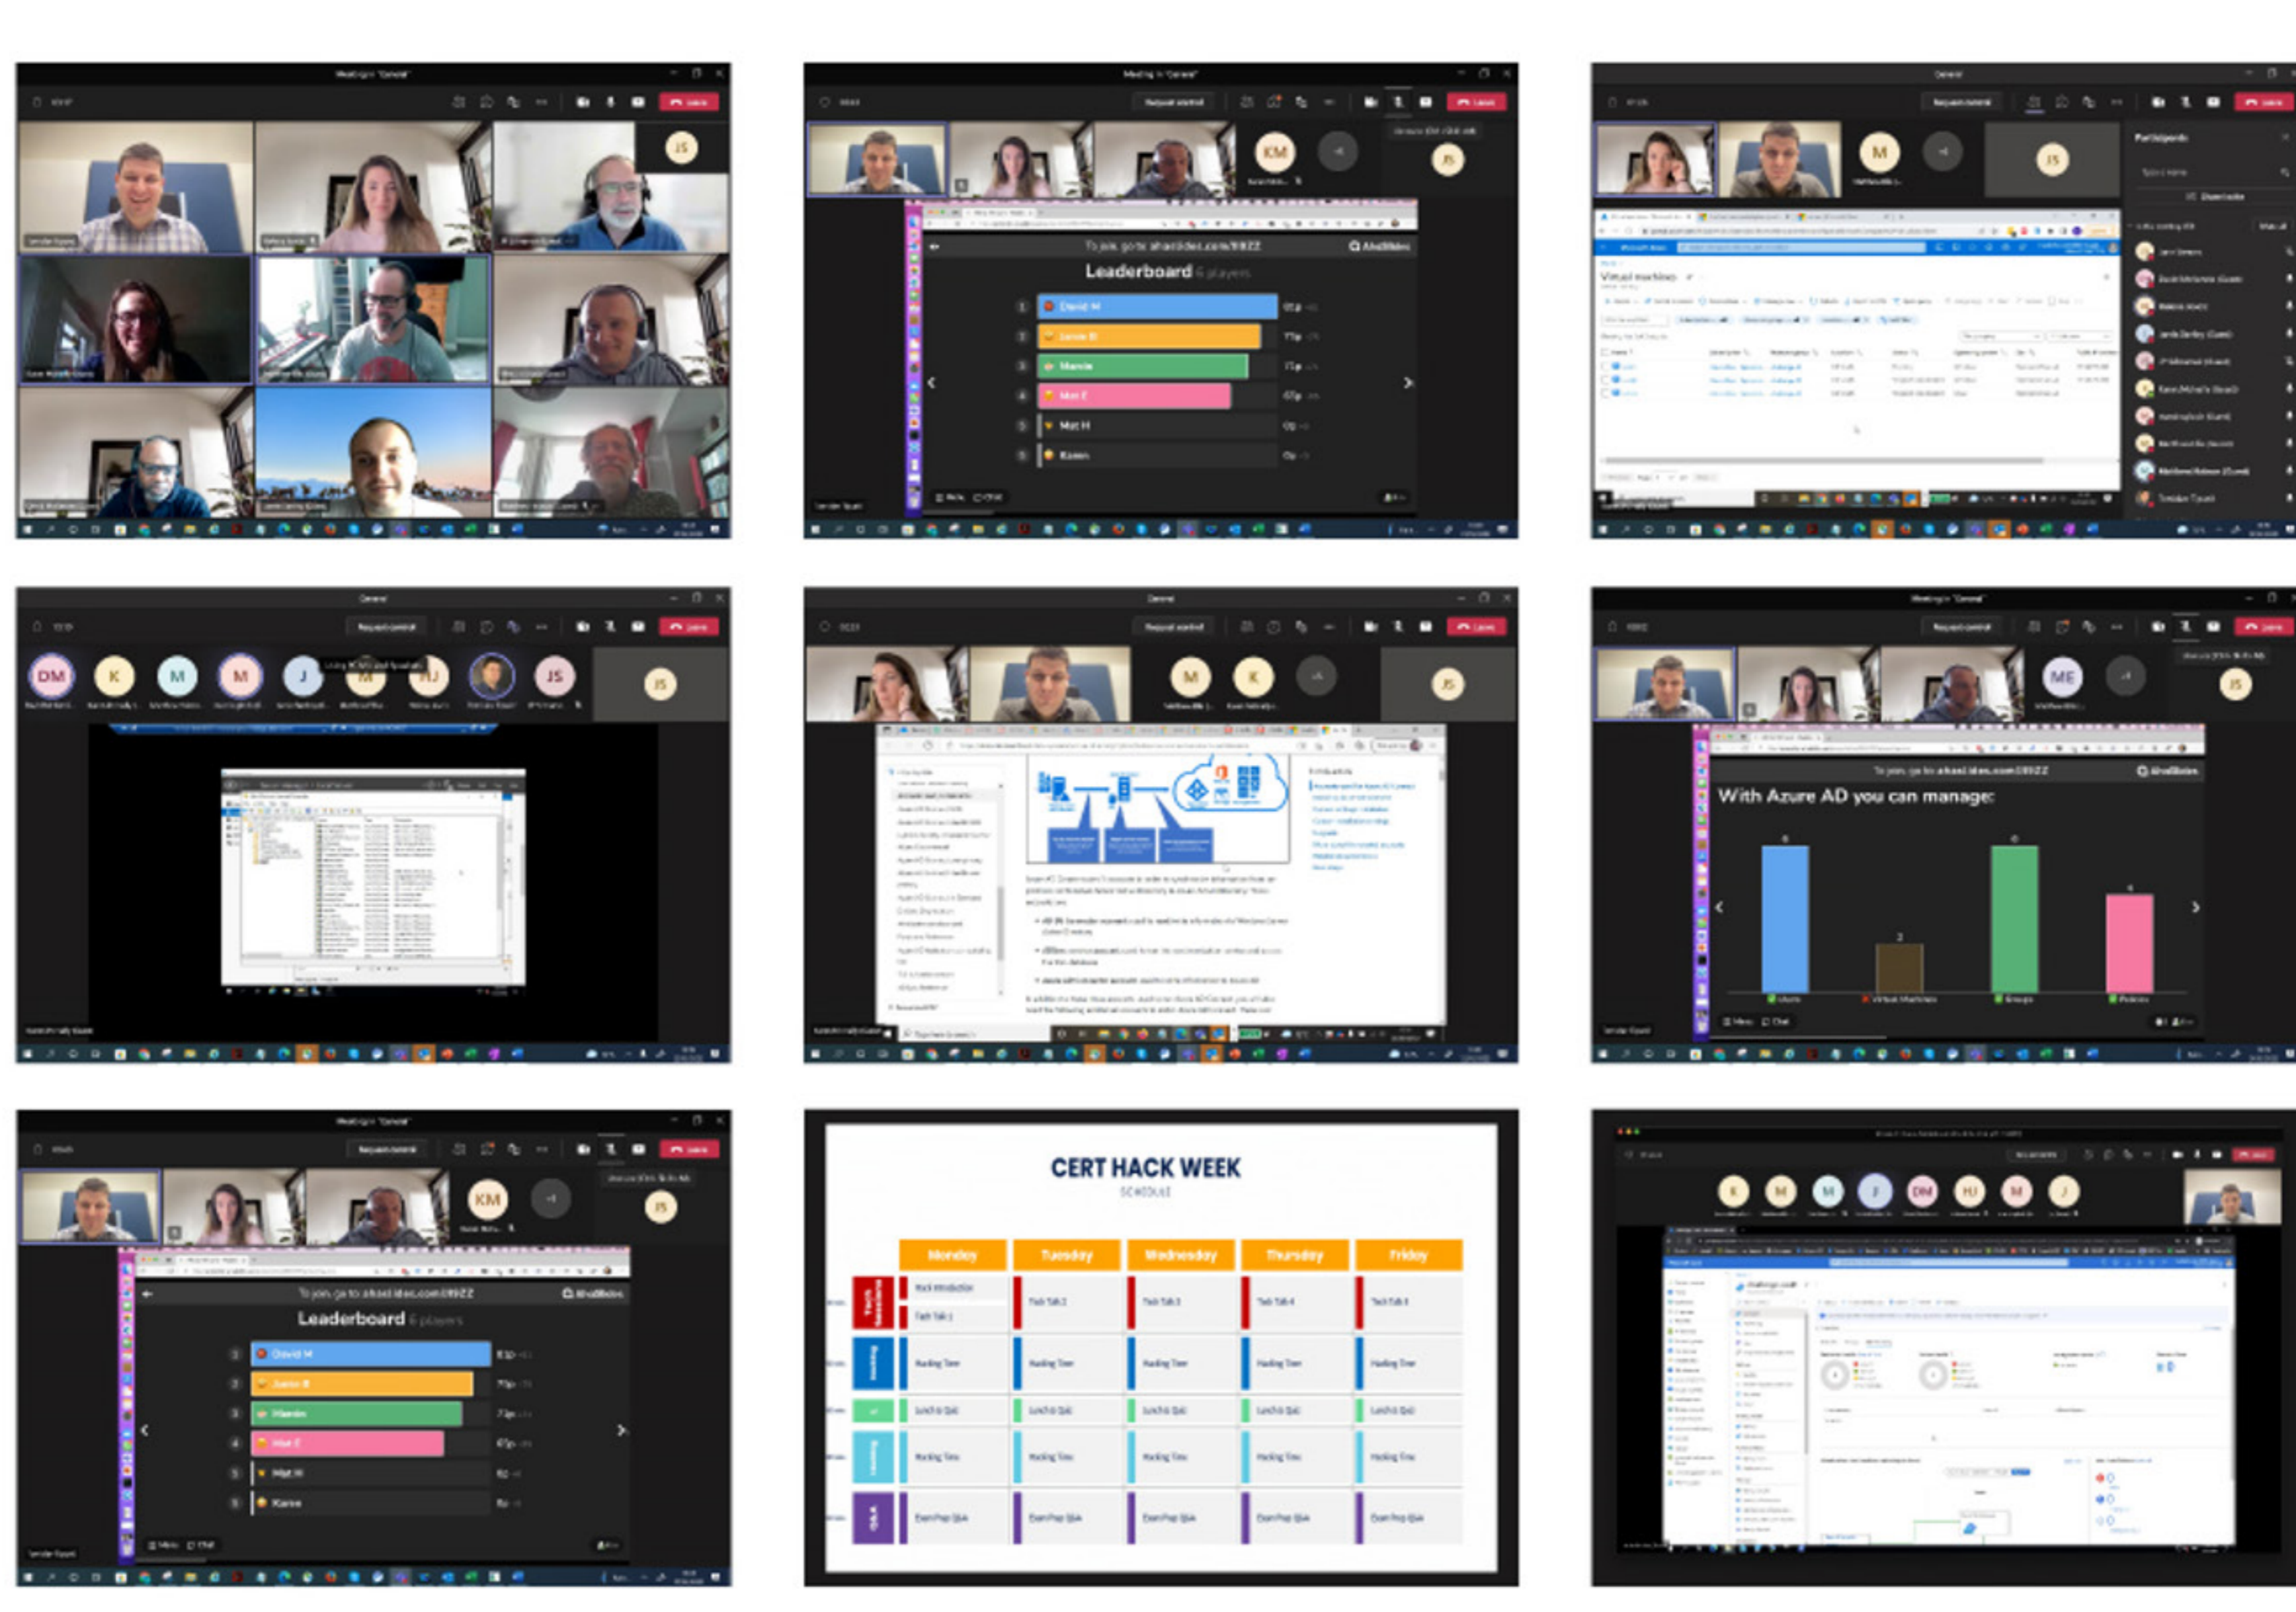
JS

KM JS

To join, go to: ahaslides.com/89ZZ

Leaderboard 6 players

1 David M
2 Jamie R
3 Mandie
4 Mat E
5 Mat H
5 Karen

M JS

Participants

Virtual machines

DM K M M J M HJ JS JS

M K JS

ME JS

To join, go to: ahaslides.com/89ZZ

With Azure AD you can manage:

6 2 6 4

Users Virtual Machines Groups Policies

KM JS

To join, go to: ahaslides.com/89ZZ

Leaderboard 6 players

1 David M
2 Jamie R
3 Mandie
4 Mat E
5 Mat H
5 Karen

CERT HACK WEEK

SCHEDULE

| | Monday | Tuesday | Wednesday | Thursday | Friday |
|---|---|---|---|---|---|
| | Hack Introduction / Tech Talk 1 | Tech Talk 2 | Tech Talk 3 | Tech Talk 4 | Tech Talk 5 |
| | Hacking Time | Hacking Time | Hacking Time | Hacking Time | Hacking Time |
| | Lunch & Quiz | Lunch & Quiz | Lunch & Quiz | Lunch & Quiz | Lunch & Quiz |
| | Hacking Time | Hacking Time | Hacking Time | Hacking Time | Hacking Time |
| Q&A | Exam Prep Q&A | Exam Prep Q&A | Exam Prep Q&A | Exam Prep Q&A | Exam Prep Q&A |

K M M J DM HJ M J